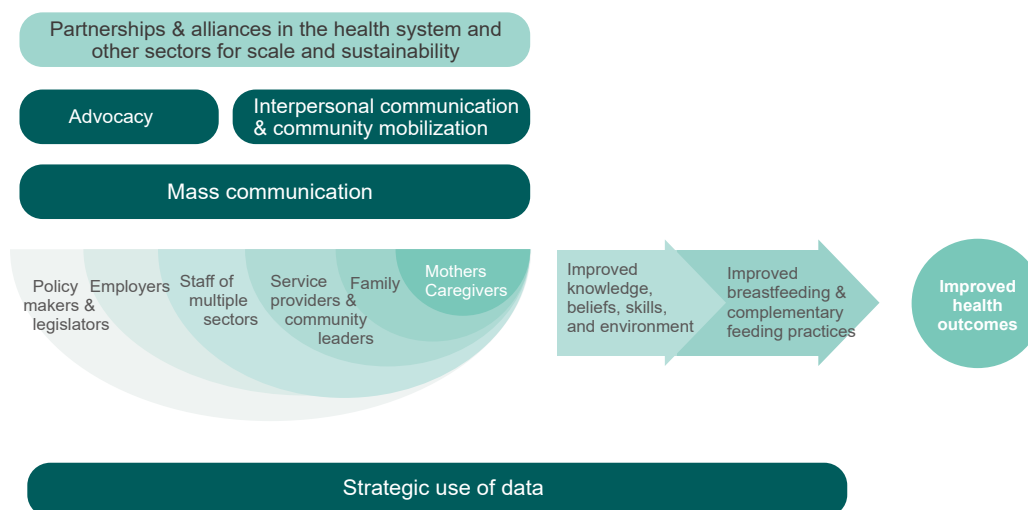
Partnerships & alliances in the health system and other sectors for scale and sustainability

Advocacy

Interpersonal communication & community mobilization

Mass communication

Policy makers & legislators

Employers

Staff of multiple sectors

Service providers & community leaders

Family

Mothers Caregivers

Improved knowledge, beliefs, skills, and environment

Improved breastfeeding & complementary feeding practices

Improved health outcomes

Strategic use of data